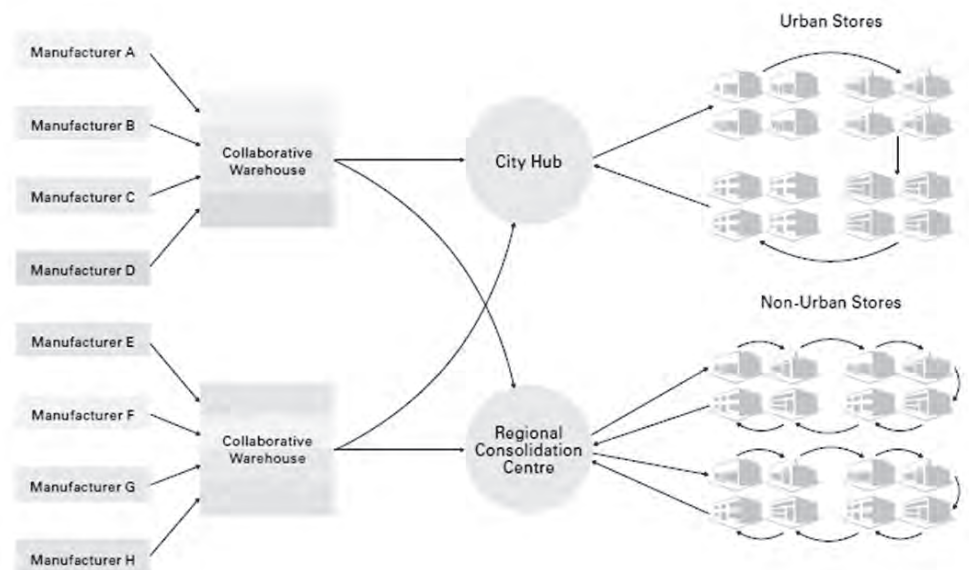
Manufacturer A

Manufacturer B

Manufacturer C

Manufacturer D

Manufacturer E

Manufacturer F

Manufacturer G

Manufacturer H

Collaborative Warehouse

Collaborative Warehouse

City Hub

Regional Consolidation Centre

Urban Stores

Non-Urban Stores